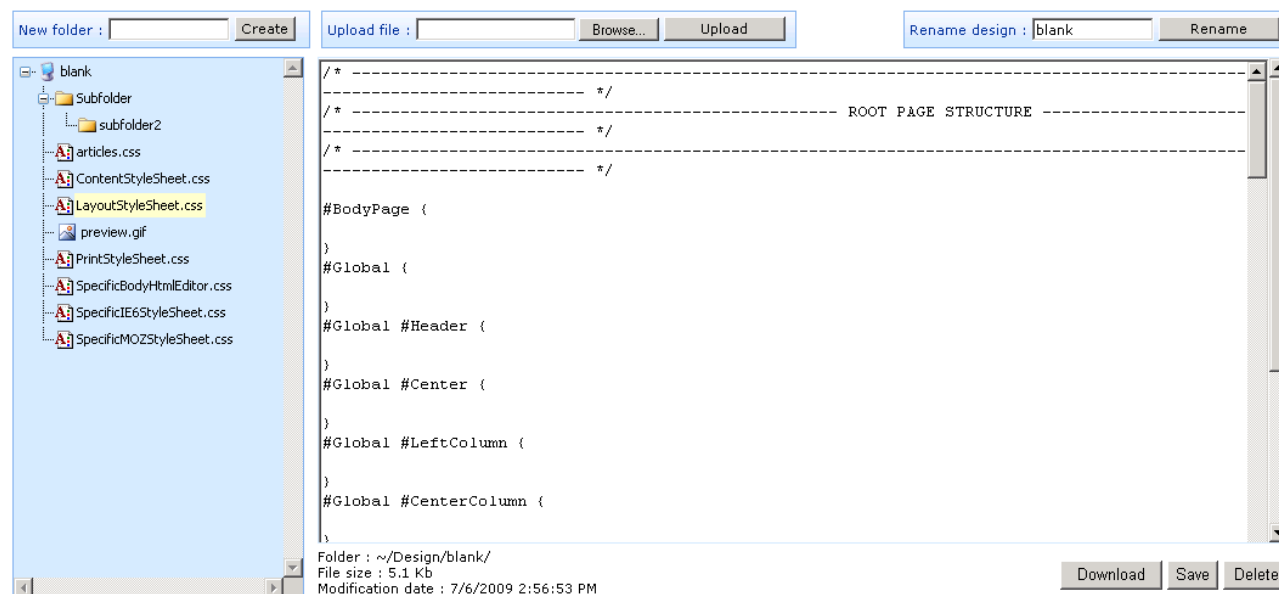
New folder : Create

Upload file : Browse... Upload

Rename design : blank Rename

blank
Subfolder
subfolder2
articles.css
ContentStyleSheet.css
LayoutStyleSheet.css
preview.gif
PrintStyleSheet.css
SpecificBodyHtmlEditor.css
SpecificIE6StyleSheet.css
SpecificMOZStyleSheet.css

/* ---------------------------------------------------------------------------------------------------------------- */
/* ---------------------------------------------- ROOT PAGE STRUCTURE ------------------------------------------------ */
/* ---------------------------------------------------------------------------------------------------------------- */

#BodyPage {

}
#Global {

}
#Global #Header {

}
#Global #Center {

}
#Global #LeftColumn {

}
#Global #CenterColumn {

}

Folder : ~/Design/blank/
File size : 5.1 Kb
Modification date : 7/6/2009 2:56:53 PM

Download Save Delete